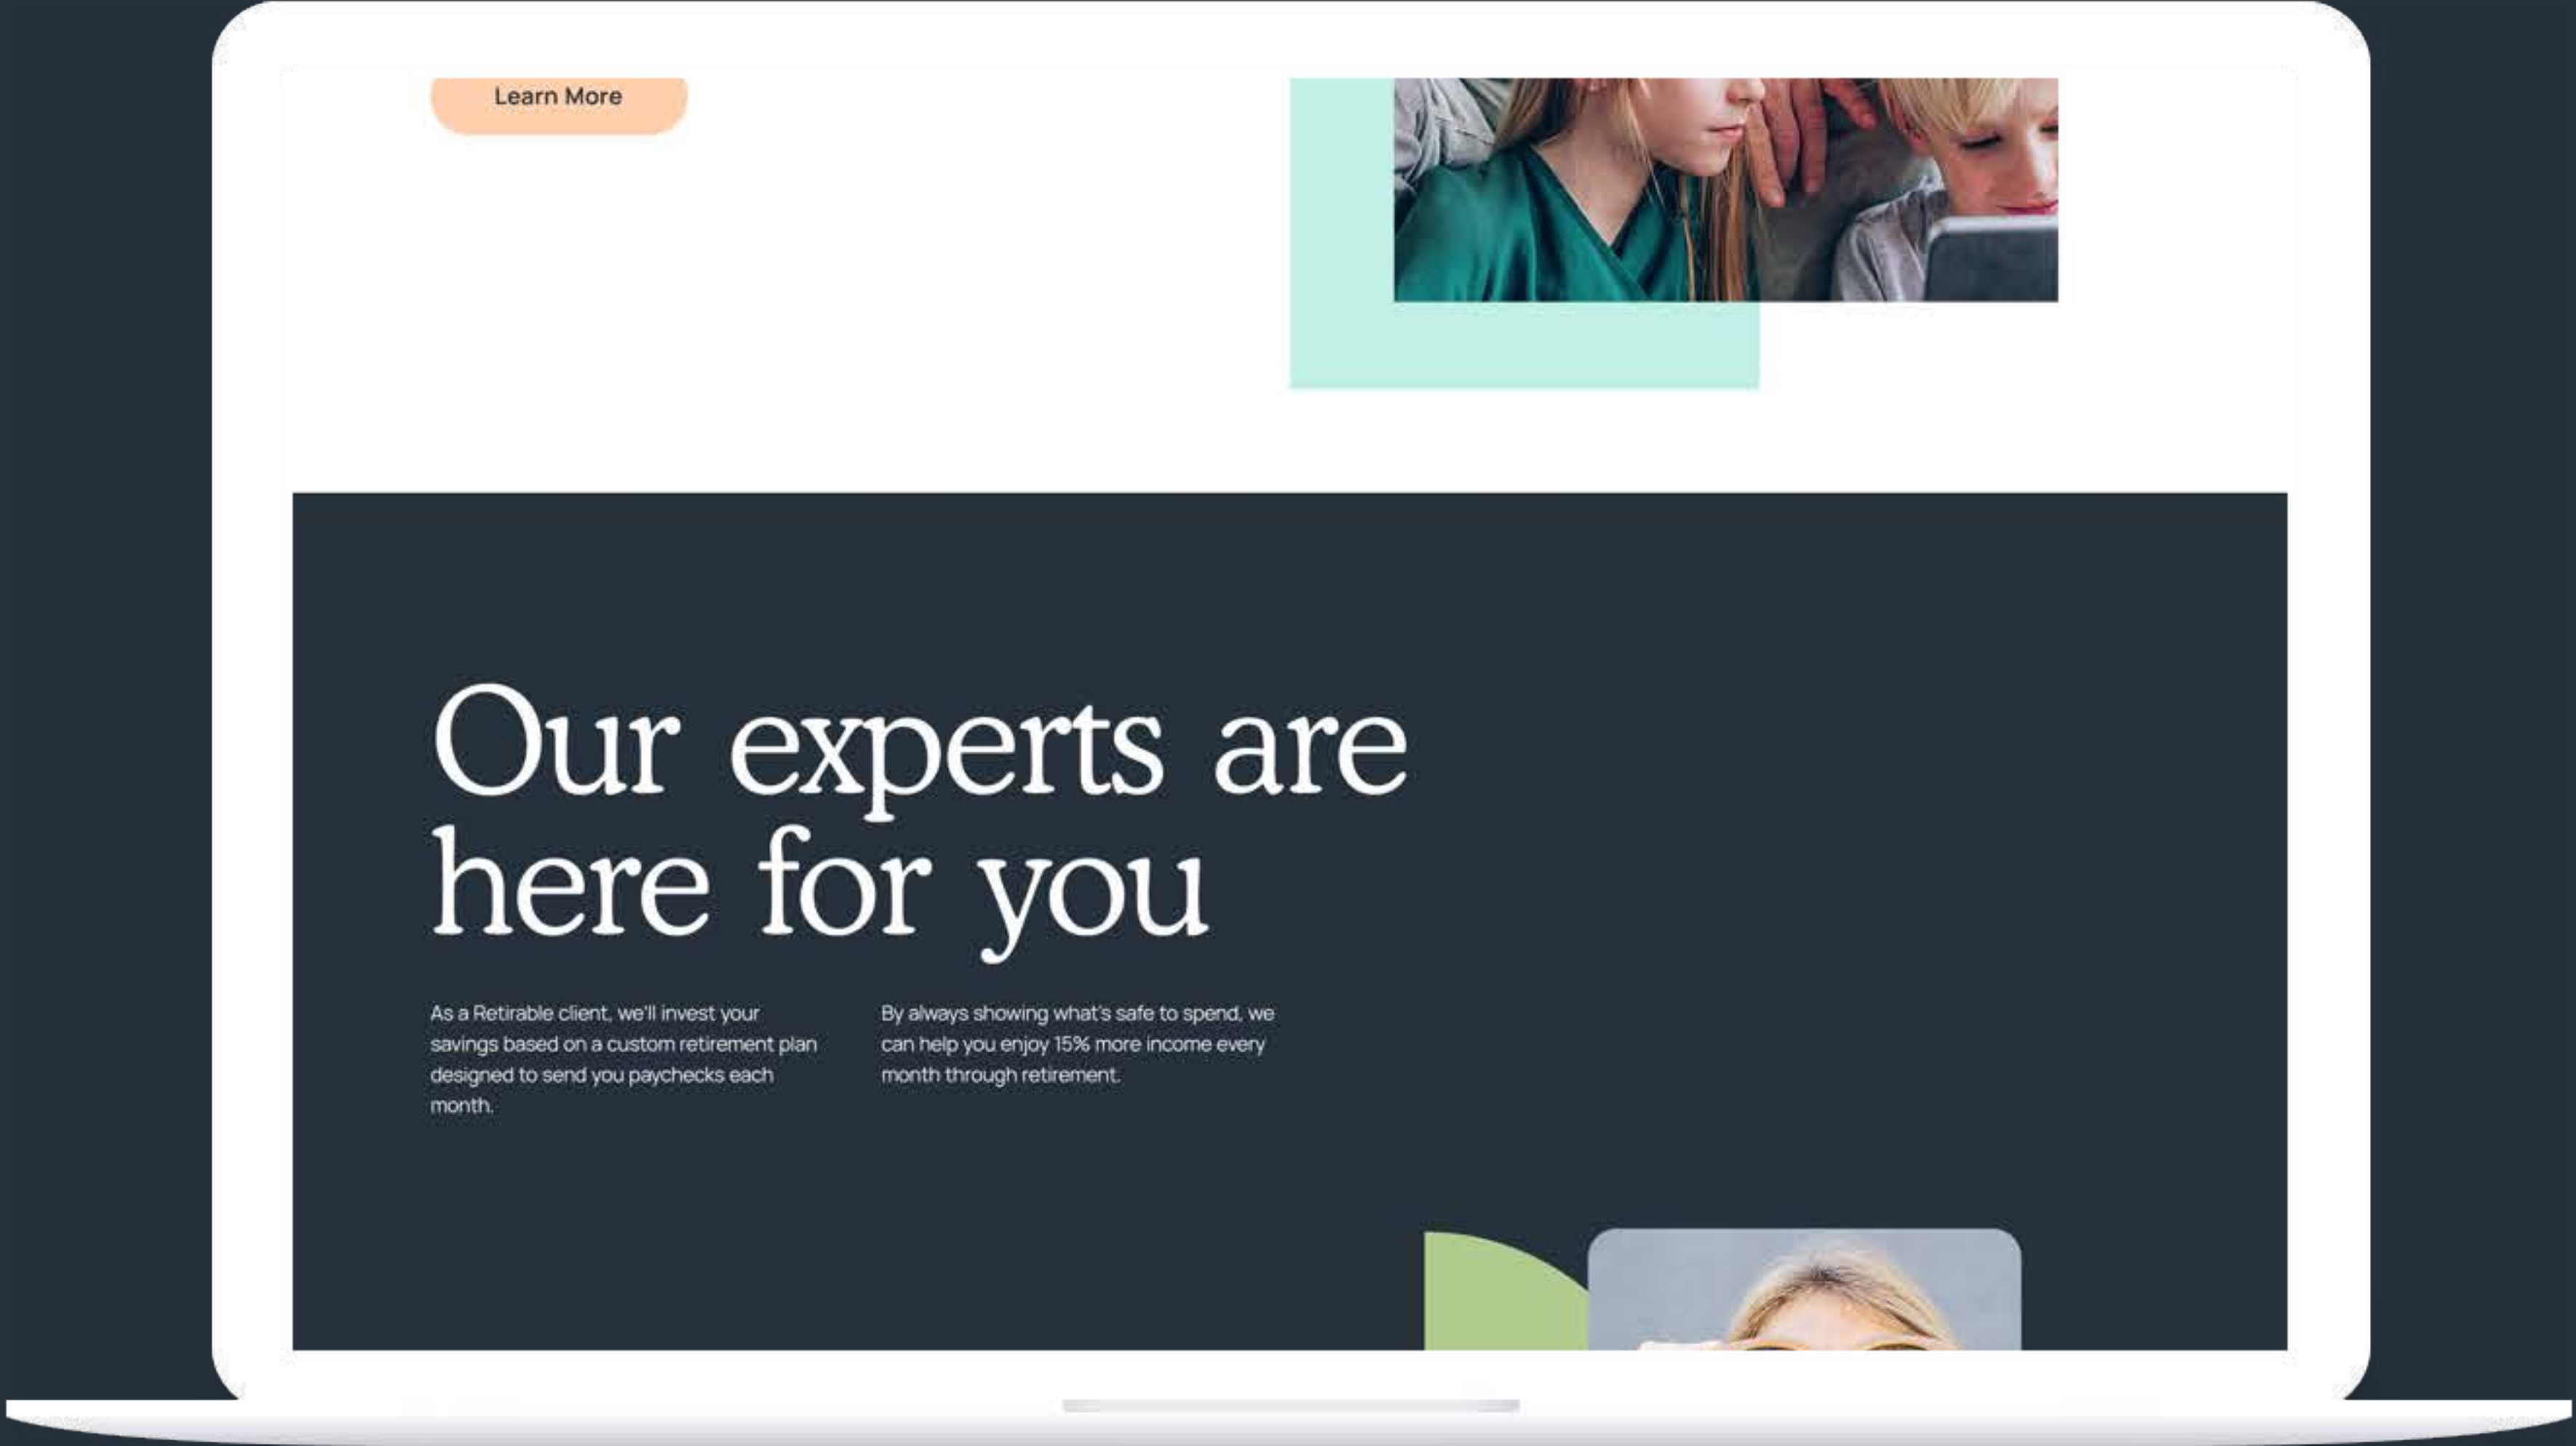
Learn More

Our experts are here for you

As a Retirable client, we'll invest your savings based on a custom retirement plan designed to send you paychecks each month.

By always showing what's safe to spend, we can help you enjoy 15% more income every month through retirement.